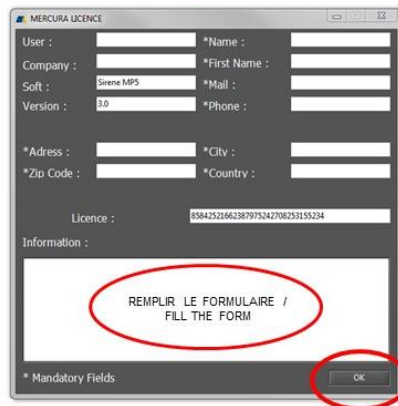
MERCURA LICENCE

User :
*Name :
Company :
*First Name :
Soft :
Sirene MP5
*Mail :
Version :
3.0
*Phone :

*Adress :
*City :
*Zip Code :
*Country :

Licence :
858425216623879752427082531552 34

Information :

REMPLIR LE FORMULAIRE / FILL THE FORM

* Mandatory Fields

OK